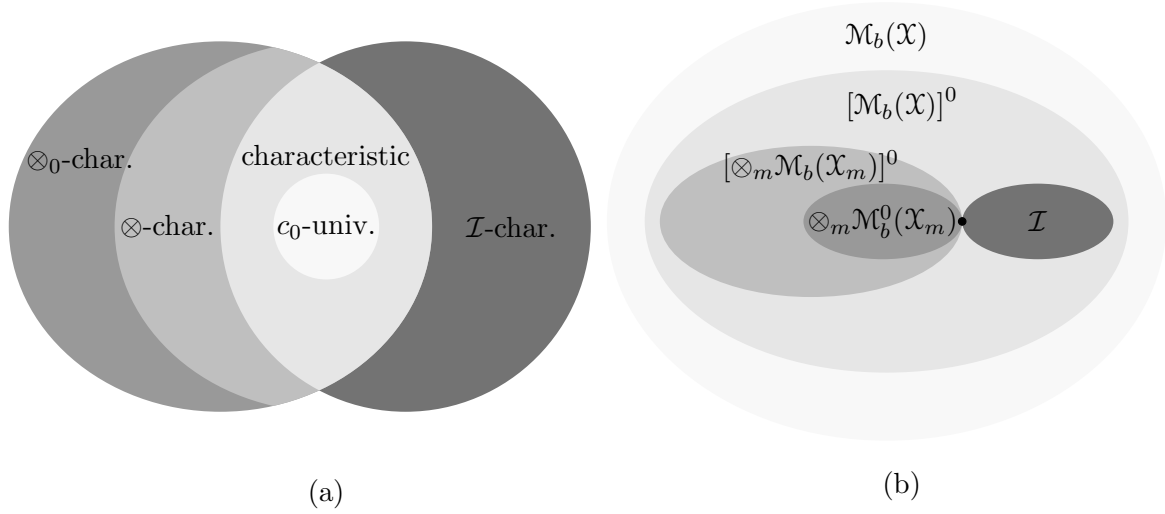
$\otimes_0$-char.

$\otimes$-char.

characteristic

$c_0$-univ.

$\mathcal{I}$-char.

(a)

$\mathcal{M}_b(\mathcal{X})$

$[\mathcal{M}_b(\mathcal{X})]^0$

$[\otimes_m \mathcal{M}_b(\mathcal{X}_m)]^0$

$\otimes_m \mathcal{M}_b^0(\mathcal{X}_m)$

$\mathcal{I}$

(b)